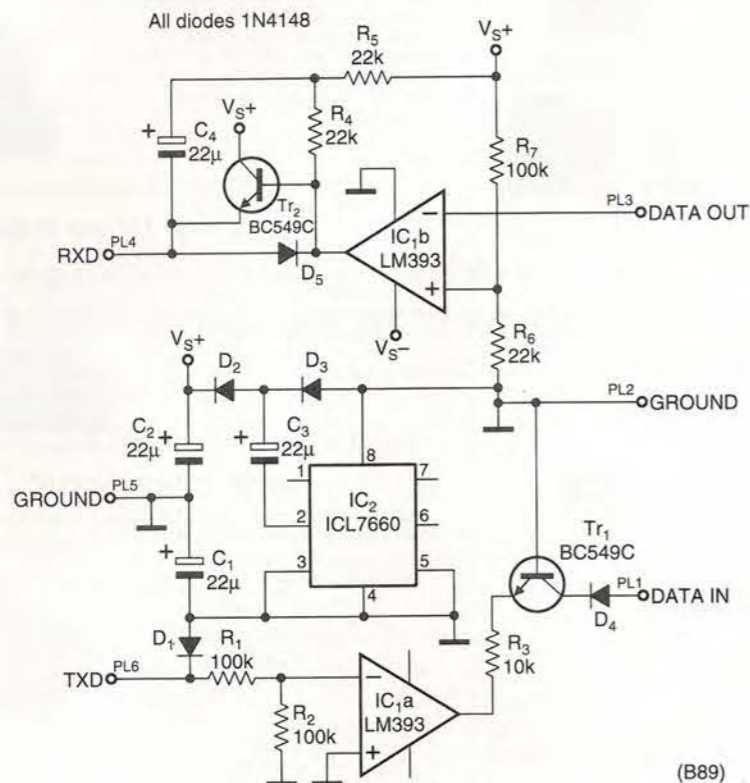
All diodes 1N4148

$R_5$ 22k

$V_S+$

$V_S+$

$C_4$ 22µ

$R_4$ 22k

$R_7$ 100k

$Tr_2$ BC549C

$IC_1b$ LM393

PL3 DATA OUT

RXD PL4

$D_5$

$V_S-$

$R_6$ 22k

$V_S+$

$D_2$

$D_3$

PL2 GROUND

$C_2$ 22µ

$C_3$ 22µ

8

1

7

GROUND PL5

2

$IC_2$ ICL7660

6

$C_1$ 22µ

3

5

4

$Tr_1$ BC549C

PL1 DATA IN

$D_4$

$D_1$

$R_1$ 100k

$R_3$ 10k

TXD PL6

$IC_1a$ LM393

$R_2$ 100k

(B89)